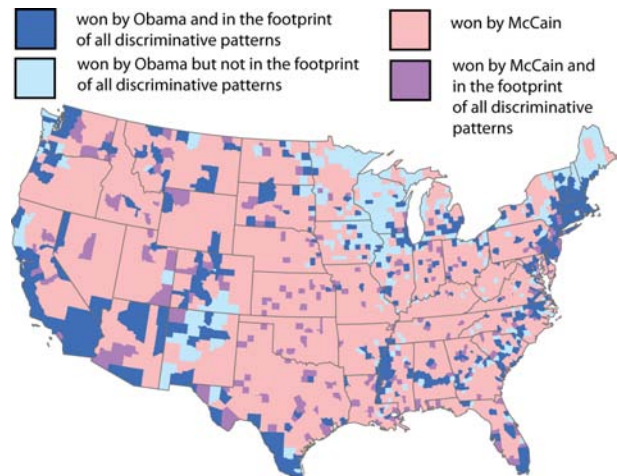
won by Obama and in the footprint of all discriminative patterns

won by Obama but not in the footprint of all discriminative patterns

won by McCain

won by McCain and in the footprint of all discriminative patterns